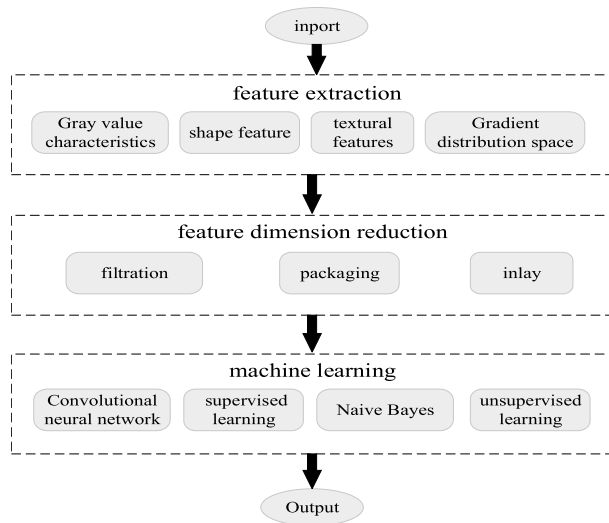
inport

feature extraction

Gray value characteristics

shape feature

textural features

Gradient distribution space

feature dimension reduction

filtration

packaging

inlay

machine learning

Convolutional neural network

supervised learning

Naive Bayes

unsupervised learning

Output